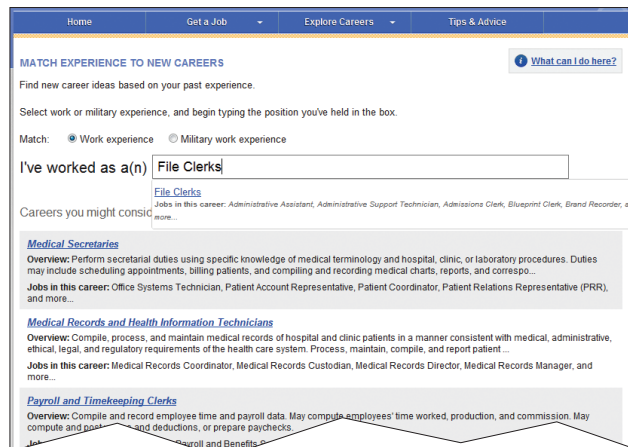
Home Get a Job Explore Careers Tips & Advice

MATCH EXPERIENCE TO NEW CAREERS

What can I do here?

Find new career ideas based on your past experience.

Select work or military experience, and begin typing the position you've held in the box.

Match: Work experience Military work experience

I've worked as a(n) File Clerks

File Clerks
Jobs in this career: Administrative Assistant, Administrative Support Technician, Admissions Clerk, Blueprint Clerk, Brand Recorder, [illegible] more...

Careers you might consi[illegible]

Medical Secretaries
Overview: Perform secretarial duties using specific knowledge of medical terminology and hospital, clinic, or laboratory procedures. Duties may include scheduling appointments, billing patients, and compiling and recording medical charts, reports, and correspo...
Jobs in this career: Office Systems Technician, Patient Account Representative, Patient Coordinator, Patient Relations Representative (PRR), and more...

Medical Records and Health Information Technicians
Overview: Compile, process, and maintain medical records of hospital and clinic patients in a manner consistent with medical, administrative, ethical, legal, and regulatory requirements of the health care system. Process, maintain, compile, and report patient ...
Jobs in this career: Medical Records Coordinator, Medical Records Custodian, Medical Records Director, Medical Records Manager, and more...

Payroll and Timekeeping Clerks
Overview: Compile and record employee time and payroll data. May compute employees' time worked, production, and commission. May compute and post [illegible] and deductions, or prepare paychecks.
Job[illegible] Payroll and Benefits S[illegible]